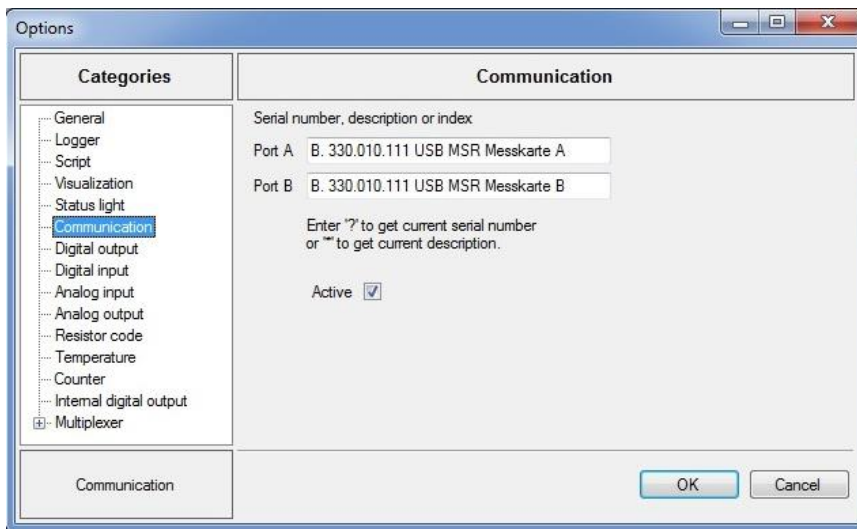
Options

Categories

Communication

General
Logger
Script
Visualization
Status light
Communication
Digital output
Digital input
Analog input
Analog output
Resistor code
Temperature
Counter
Internal digital output
Multiplexer

Serial number, description or index

Port A B. 330.010.111 USB MSR Messkarte A

Port B B. 330.010.111 USB MSR Messkarte B

Enter '?' to get current serial number or '*' to get current description.

Active

Communication

OK

Cancel